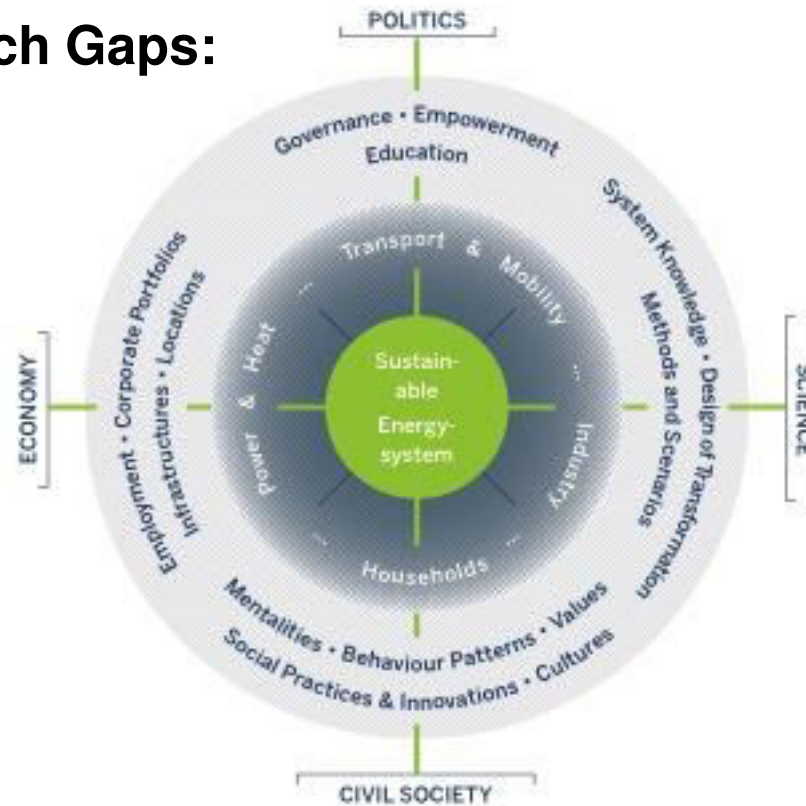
ch Gaps:

POLITICS

Governance • Empowerment
Education

System Knowledge • Design of Transformation
Methods and Scenarios

SCIENCE

ECONOMY

Employment • Corporate Portfolios
Infrastructures • Locations

Transport & Mobility

Industry

Households

Power & Heat

Sustainable
Energy-
system

Mentalities • Behaviour Patterns • Values
Social Practices & Innovations • Cultures

CIVIL SOCIETY